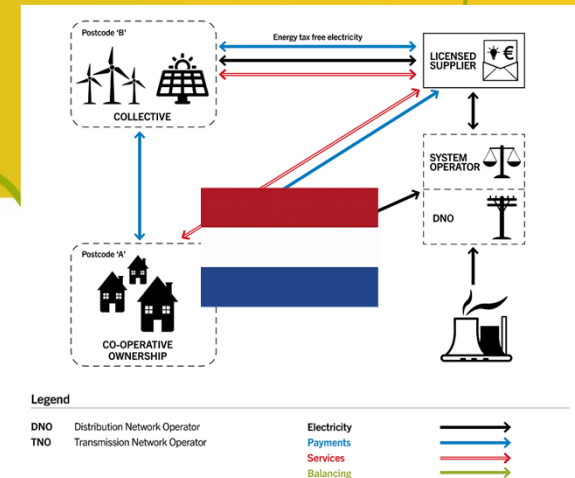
Postcode 'B'

COLLECTIVE

Energy tax free electricity

LICENSED SUPPLIER

€

SYSTEM OPERATOR

DNO

Postcode 'A'

CO-OPERATIVE OWNERSHIP

Legend

DNO Distribution Network Operator
TNO Transmission Network Operator

Electricity
Payments
Services
Balancing